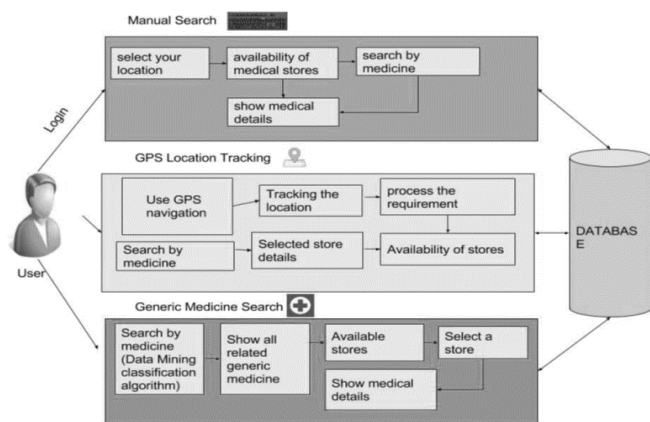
Manual Search

select your location

availability of medical stores

search by medicine

show medical details

Login

GPS Location Tracking

Use GPS navigation

Tracking the location

process the requirement

Search by medicine

Selected store details

Availability of stores

DATABAS E

User

Generic Medicine Search

Search by medicine (Data Mining classification algorithm)

Show all related generic medicine

Available stores

Select a store

Show medical details